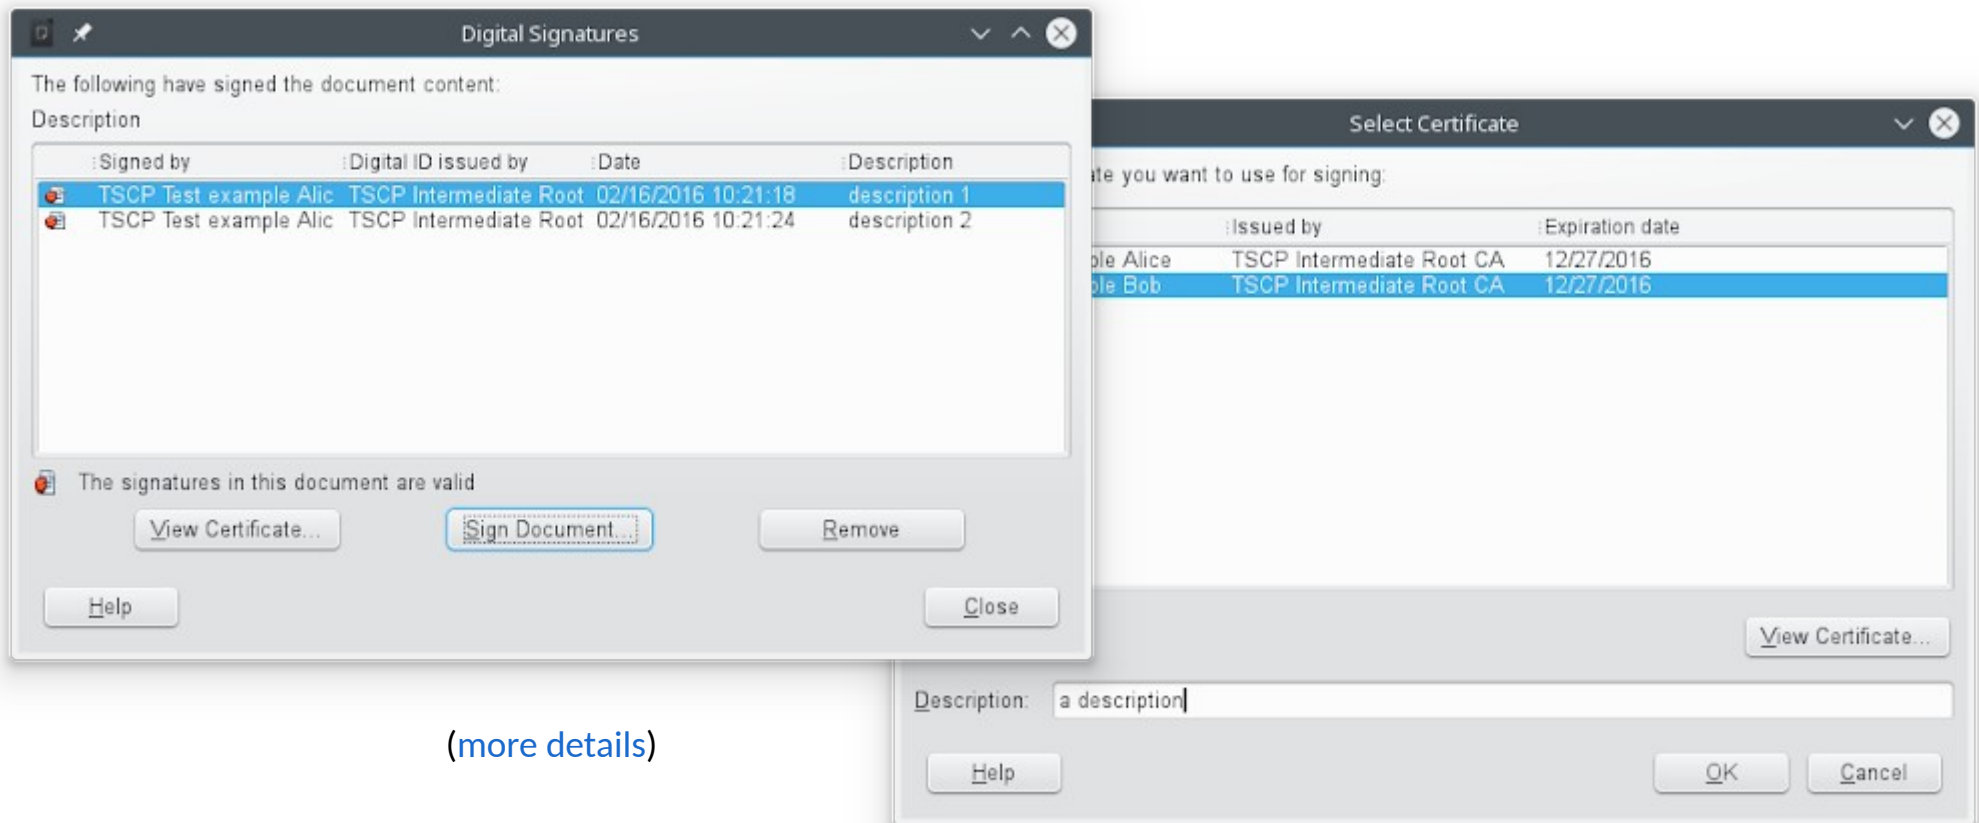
Digital Signatures

The following have signed the document content:

Description

| Signed by | Digital ID issued by | Date | Description |
|---|---|---|---|
| TSCP Test example Alic | TSCP Intermediate Root | 02/16/2016 10:21:18 | description 1 |
| TSCP Test example Alic | TSCP Intermediate Root | 02/16/2016 10:21:24 | description 2 |

The signatures in this document are valid

View Certificate... Sign Document... Remove

Help Close

(more details)

Select Certificate

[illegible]te you want to use for signing:

| | Issued by | Expiration date |
|---|---|---|
| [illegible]ple Alice | TSCP Intermediate Root CA | 12/27/2016 |
| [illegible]ple Bob | TSCP Intermediate Root CA | 12/27/2016 |

View Certificate...

Description: a description

Help OK Cancel